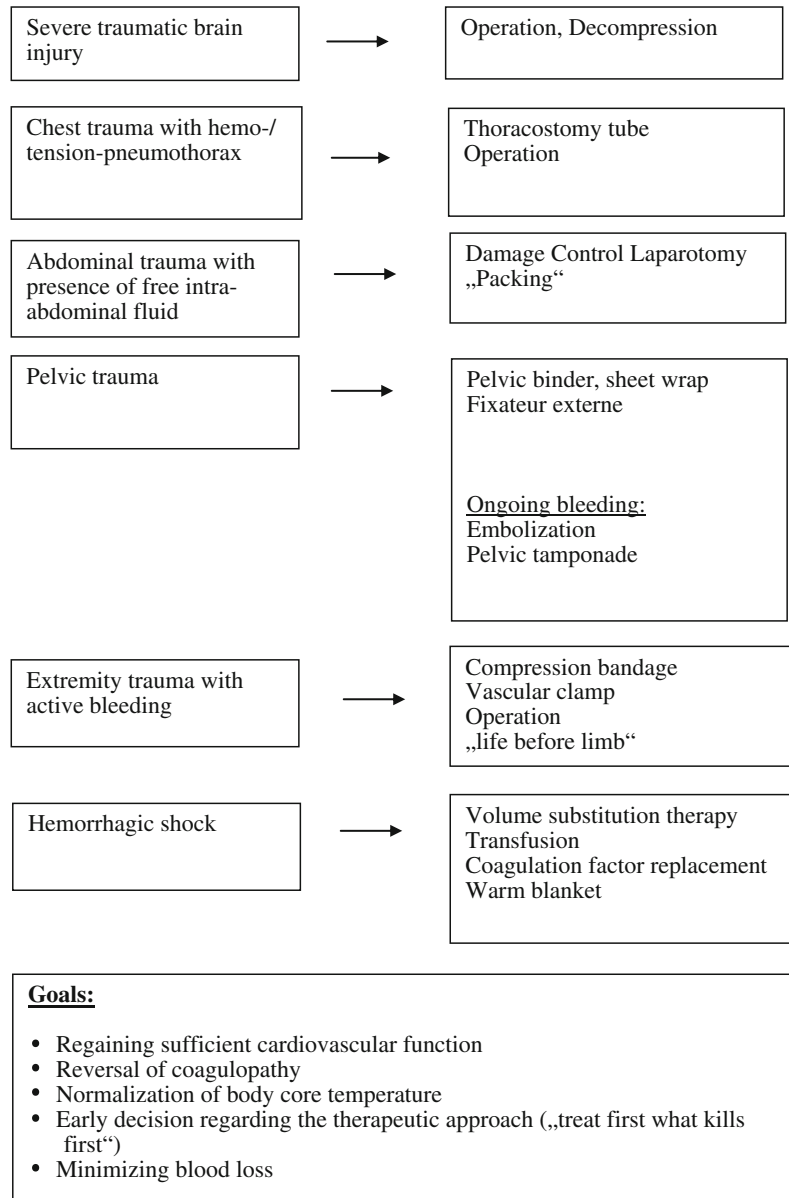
Severe traumatic brain injury

Operation, Decompression

Chest trauma with hemo-/ tension-pneumothorax

Thoracostomy tube
Operation

Abdominal trauma with presence of free intraabdominal fluid

Damage Control Laparotomy
„Packing“

Pelvic trauma

Pelvic binder, sheet wrap
Fixateur externe

Ongoing bleeding:
Embolization
Pelvic tamponade

Extremity trauma with active bleeding

Compression bandage
Vascular clamp
Operation
„life before limb“

Hemorrhagic shock

Volume substitution therapy
Transfusion
Coagulation factor replacement
Warm blanket

**Goals:**

- Regaining sufficient cardiovascular function
- Reversal of coagulopathy
- Normalization of body core temperature
- Early decision regarding the therapeutic approach („treat first what kills first“)
- Minimizing blood loss